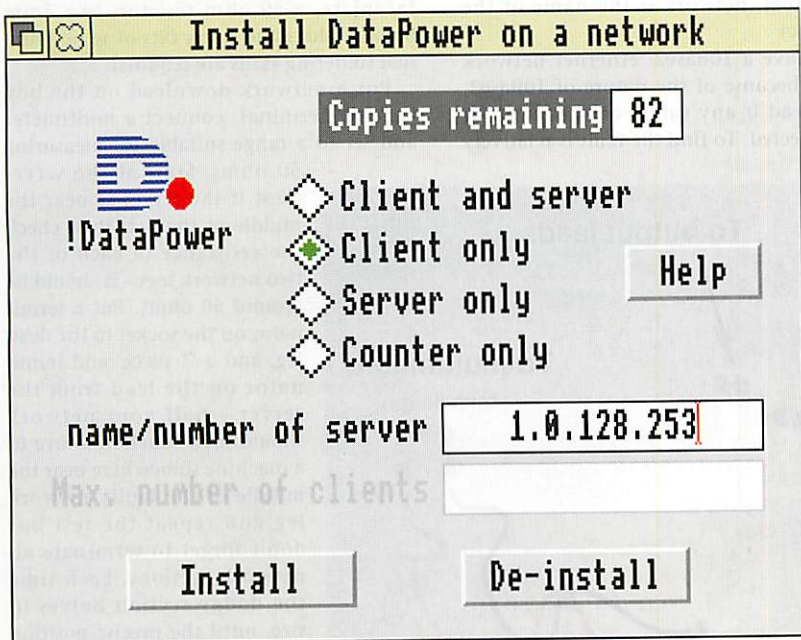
Install DataPower on a network

Copies remaining 82

!DataPower

Client and server

Client only

Server only

Counter only

Help

name/number of server 1.0.128.253

Max. number of clients

Install

De-install